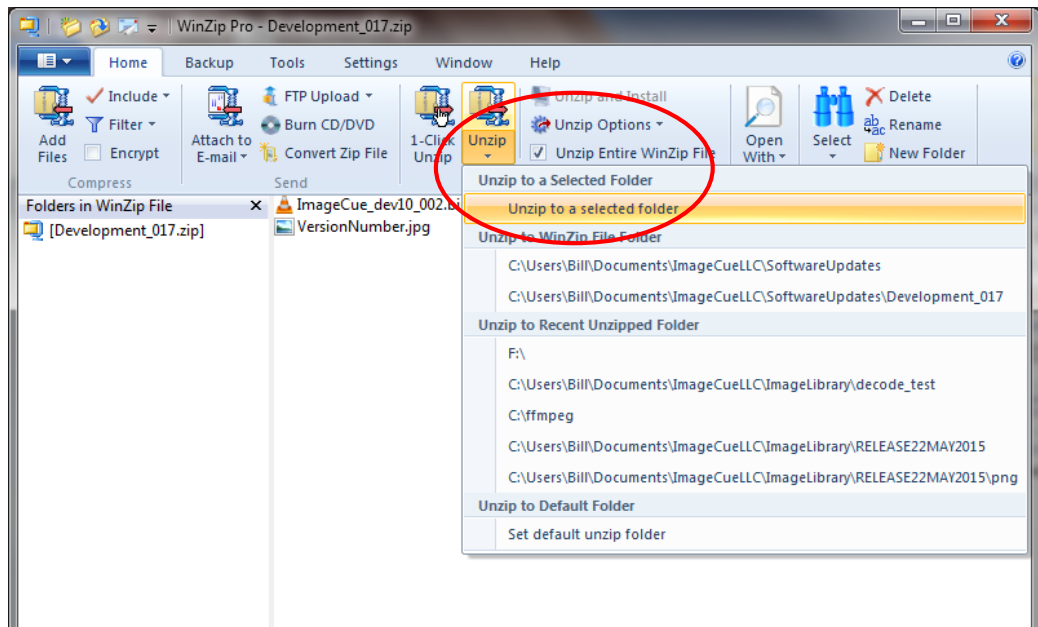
WinZip Pro - Development_017.zip

Home Backup Tools Settings Window Help

Add Files
Include
Filter
Encrypt
Compress

Attach to E-mail
FTP Upload
Burn CD/DVD
Convert Zip File
Send

1-Click Unzip
Unzip
Unzip and Install
Unzip Options
Unzip Entire WinZip File

Open With

Select
Delete
Rename
New Folder

Folders in WinZip File
[Development_017.zip]

ImageCue_dev10_002.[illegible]
VersionNumber.jpg

Unzip to a Selected Folder
Unzip to a selected folder
Unzip to WinZip File Folder
C:\Users\Bill\Documents\ImageCueLLC\SoftwareUpdates
C:\Users\Bill\Documents\ImageCueLLC\SoftwareUpdates\Development_017
Unzip to Recent Unzipped Folder
F:\
C:\Users\Bill\Documents\ImageCueLLC\ImageLibrary\decode_test
C:\ffmpeg
C:\Users\Bill\Documents\ImageCueLLC\ImageLibrary\RELEASE22MAY2015
C:\Users\Bill\Documents\ImageCueLLC\ImageLibrary\RELEASE22MAY2015\png
Unzip to Default Folder
Set default unzip folder